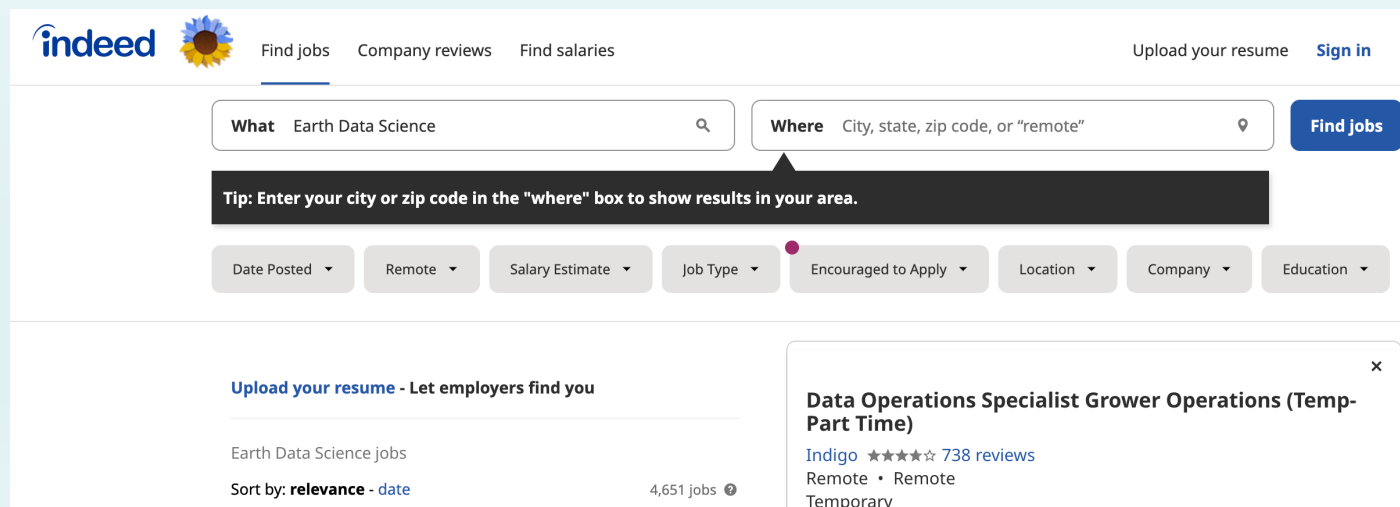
indeed

Find jobs Company reviews Find salaries

Upload your resume Sign in

What Earth Data Science

Where City, state, zip code, or "remote"

Find jobs

Tip: Enter your city or zip code in the "where" box to show results in your area.

Date Posted Remote Salary Estimate Job Type Encouraged to Apply Location Company Education

Upload your resume - Let employers find you

Earth Data Science jobs

Sort by: relevance - date

4,651 jobs

Data Operations Specialist Grower Operations (Temp-Part Time)

Indigo 738 reviews

Remote • Remote

Temporary